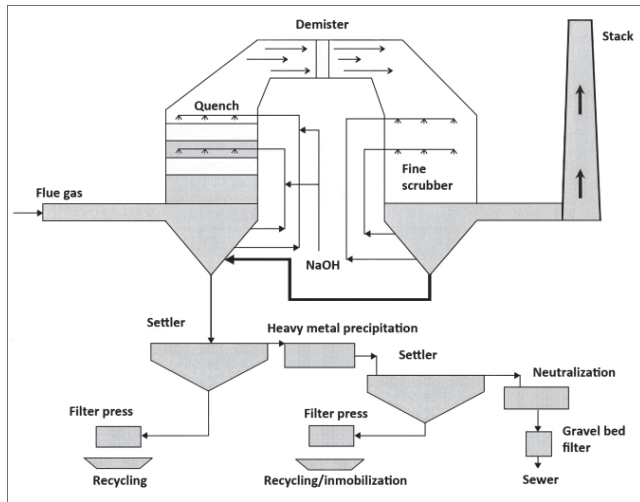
Demister

Stack

Quench

Fine scrubber

Flue gas

NaOH

Settler

Heavy metal precipitation

Settler

Neutralization

Filter press

Filter press

Gravel bed filter

Recycling

Recycling/inmobilization

Sewer